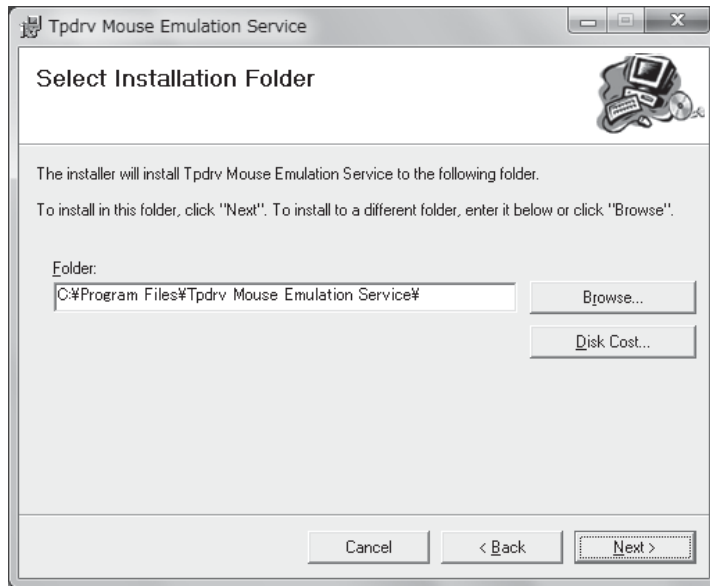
Tpdrv Mouse Emulation Service

Select Installation Folder

The installer will install Tpdrv Mouse Emulation Service to the following folder.

To install in this folder, click "Next". To install to a different folder, enter it below or click "Browse".

Folder:

C:¥Program Files¥Tpdrv Mouse Emulation Service¥

Browse...

Disk Cost...

Cancel

< Back

Next >